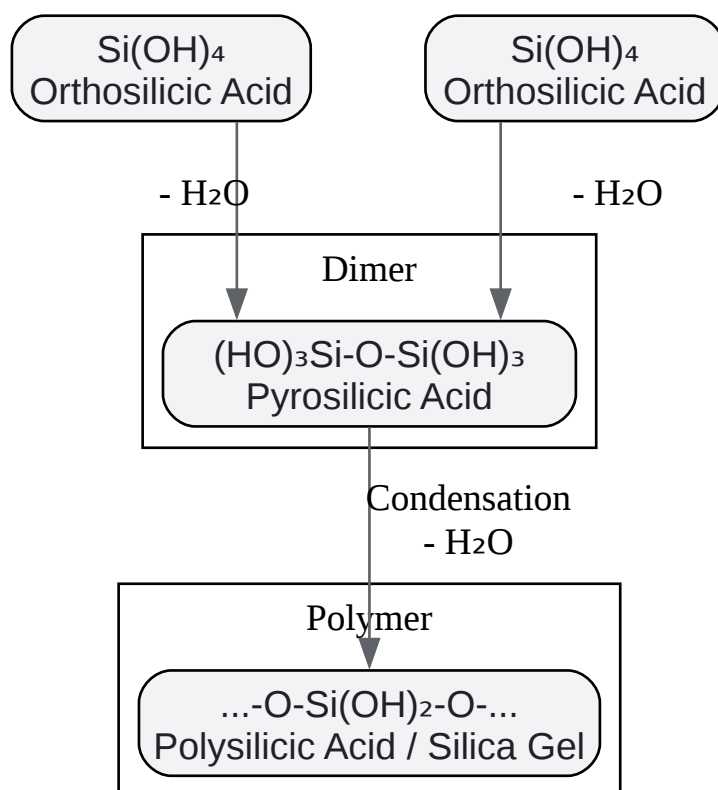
$Si(OH)_4$
Orthosilicic Acid

$Si(OH)_4$
Orthosilicic Acid

- $H_2O$

- $H_2O$

Dimer

$(HO)_3Si-O-Si(OH)_3$
Pyrosilicic Acid

Condensation
- $H_2O$

Polymer

$...-O-Si(OH)_2-O-...$
Polysilicic Acid / Silica Gel